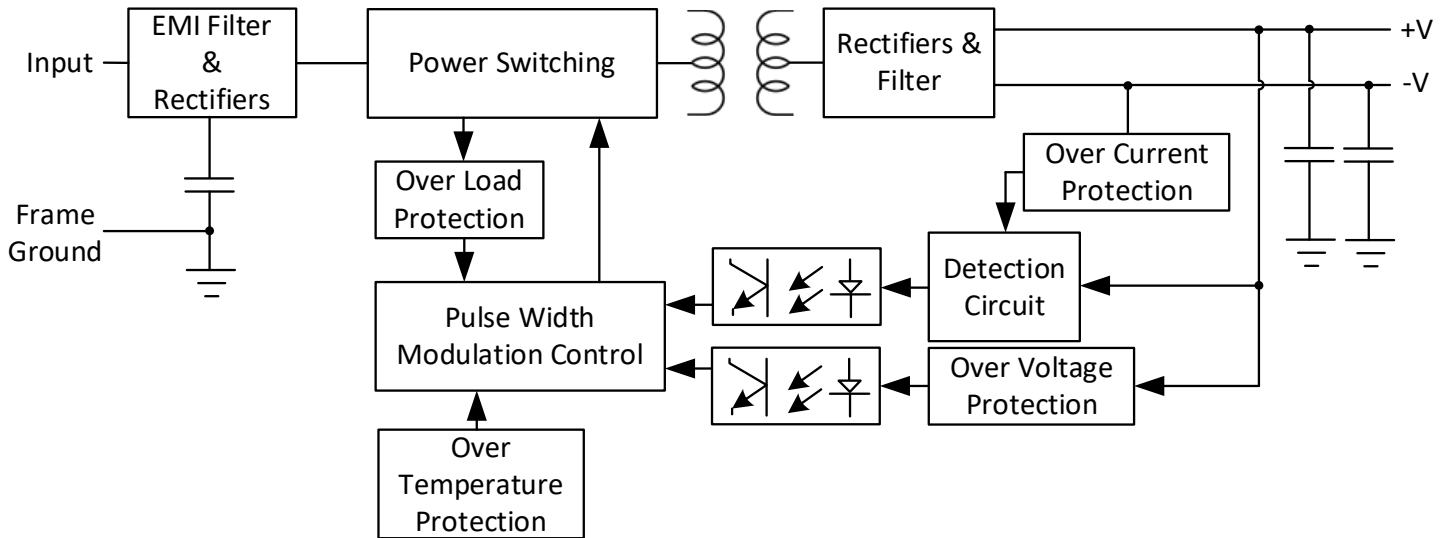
Input

EMI Filter & Rectifiers

Power Switching

Rectifiers & Filter

+V

-V

Frame Ground

Over Load Protection

Over Current Protection

Detection Circuit

Pulse Width Modulation Control

Over Voltage Protection

Over Temperature Protection